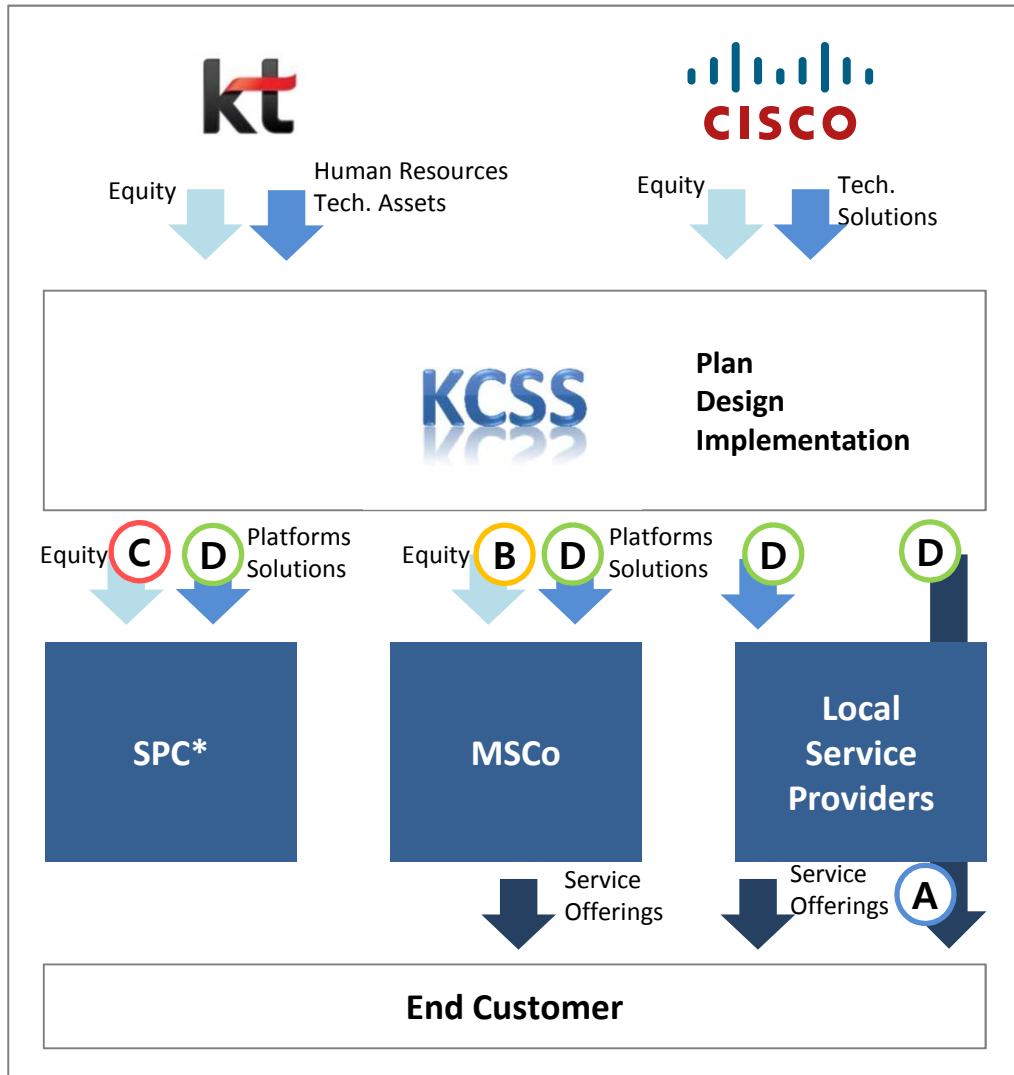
kt

CISCO

Equity

Human Resources
Tech. Assets

Equity

Tech.
Solutions

KCSS

Plan
Design
Implementation

Equity C D Platforms Solutions

Equity B D Platforms Solutions

D

D

SPC*

MSCo

Local Service Providers

Service Offerings

Service Offerings A

End Customer